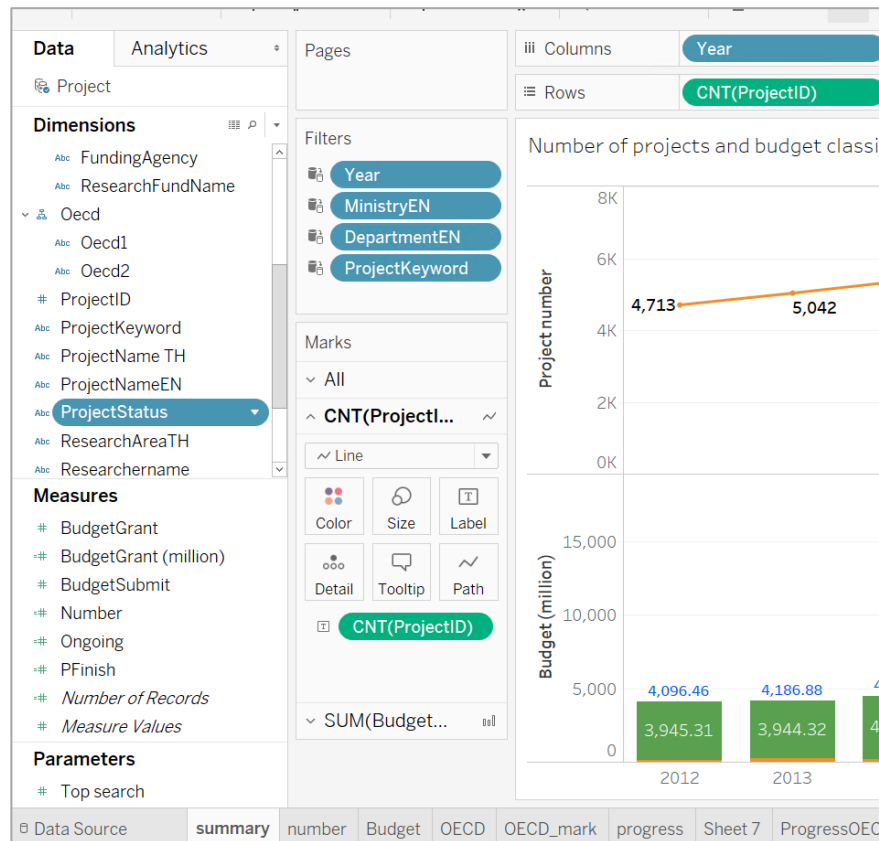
Data Analytics

Project

Dimensions

FundingAgency
ResearchFundName
Oecd
Oecd1
Oecd2
ProjectID
ProjectKeyword
ProjectName TH
ProjectNameEN
ProjectStatus
ResearchAreaTH
Researchername

Measures

BudgetGrant
BudgetGrant (million)
BudgetSubmit
Number
Ongoing
PFinish
Number of Records
Measure Values

Parameters

Top search

Pages

Filters

Year
MinistryEN
DepartmentEN
ProjectKeyword

Marks

All
CNT(ProjectI...
Line
Color
Size
Label
Detail
Tooltip
Path
CNT(ProjectID)
SUM(Budget...

Columns Year
Rows CNT(ProjectID)

Number of projects and budget classi

Project number
8K
6K
4K
2K
0K
4,713
5,042

Budget (million)
15,000
10,000
5,000
0
4,096.46
4,186.88
3,945.31
3,944.32
2012
2013

Data Source | summary | number | Budget | OECD | OECD_mark | progress | Sheet 7 | ProgressOEC